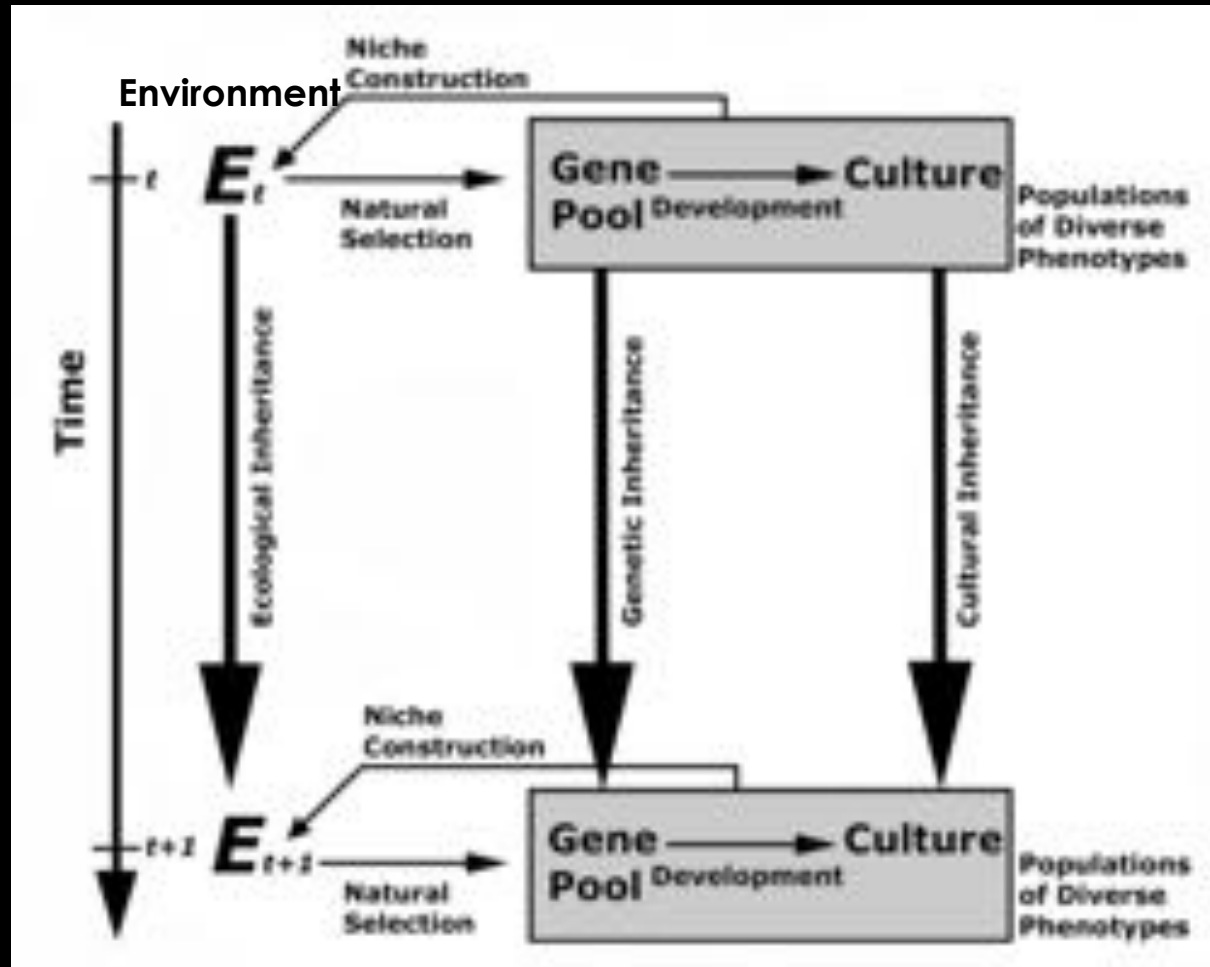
Environment

Niche Construction

Time

$t$

$E_t$

Natural Selection

Gene Pool

Development

Culture

Populations of Diverse Phenotypes

Ecological Inheritance

Genetic Inheritance

Cultural Inheritance

Niche Construction

$t+1$

$E_{t+1}$

Natural Selection

Gene Pool

Development

Culture

Populations of Diverse Phenotypes